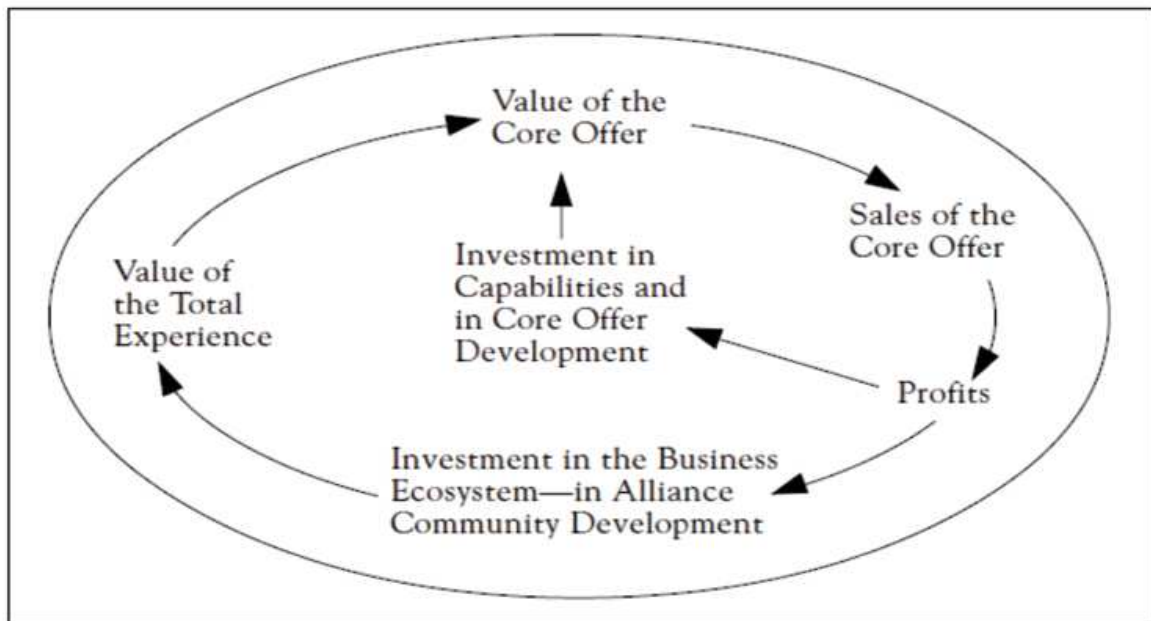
Value of the Core Offer

Sales of the Core Offer

Investment in Capabilities and in Core Offer Development

Value of the Total Experience

Profits

Investment in the Business Ecosystem—in Alliance Community Development